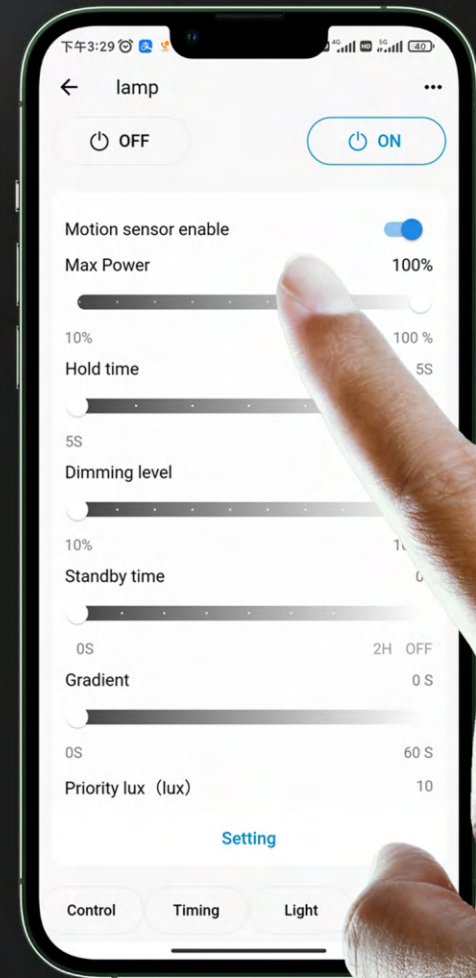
下午3:29 40

lamp

OFF

ON

Motion sensor enable

Max Power 100%

10% 100 %

Hold time 5S

5S

Dimming level

10% 1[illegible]

Standby time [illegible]

0S 2H OFF

Gradient 0 S

0S 60 S

Priority lux（lux） 10

Setting

Control Timing Light